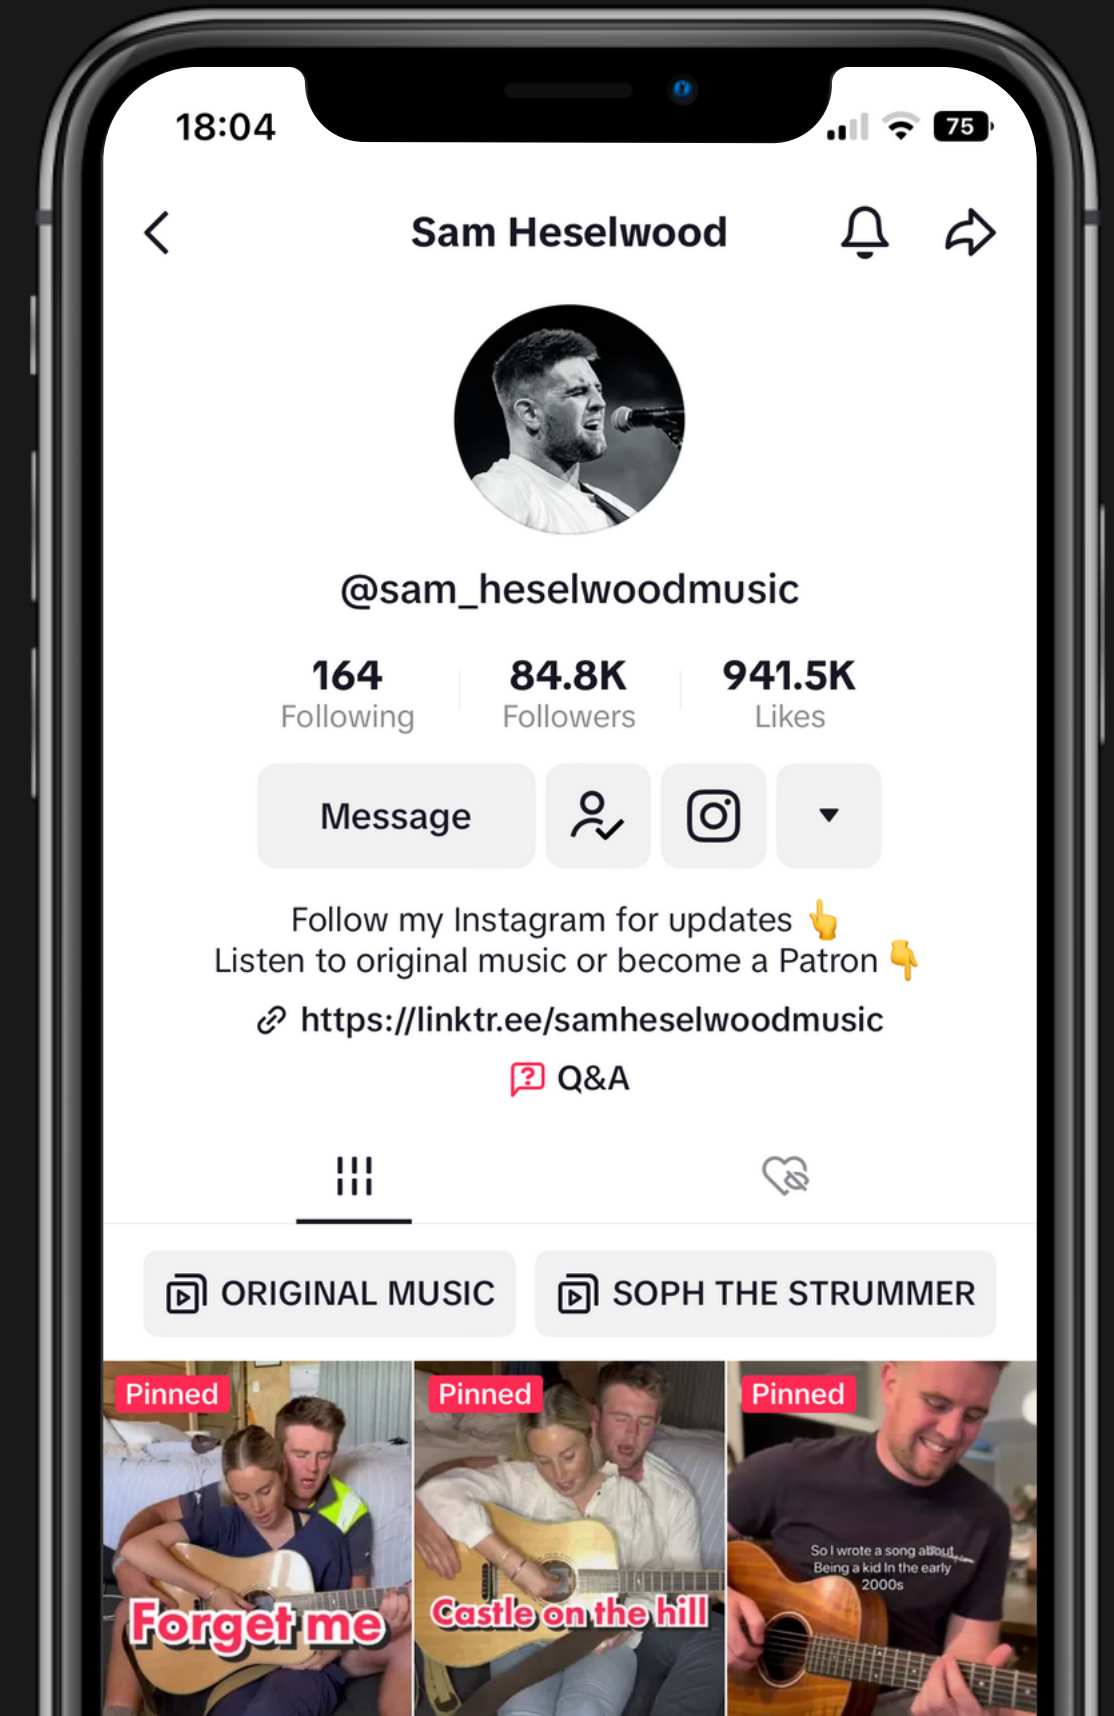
18:04

75

Sam Heselwood

@sam_heselwoodmusic

164
Following

84.8K
Followers

941.5K
Likes

Message

Follow my Instagram for updates 👆
Listen to original music or become a Patron 👇

https://linktr.ee/samheselwoodmusic

Q&A

ORIGINAL MUSIC

SOPH THE STRUMMER

Pinned

Forget me

Pinned

Castle on the hill

Pinned

So I wrote a song about Being a kid In the early 2000s